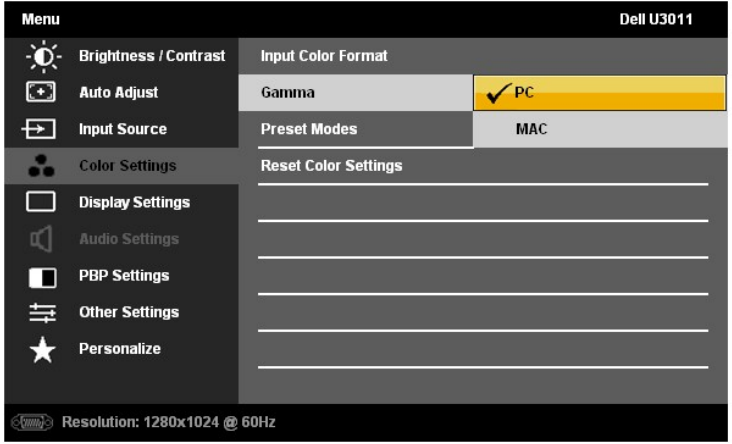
Menu

Dell U3011

Brightness / Contrast
Auto Adjust
Input Source
Color Settings
Display Settings
Audio Settings
PBP Settings
Other Settings
Personalize

Input Color Format
Gamma
Preset Modes
Reset Color Settings

✓ PC
MAC

Resolution: 1280x1024 @ 60Hz